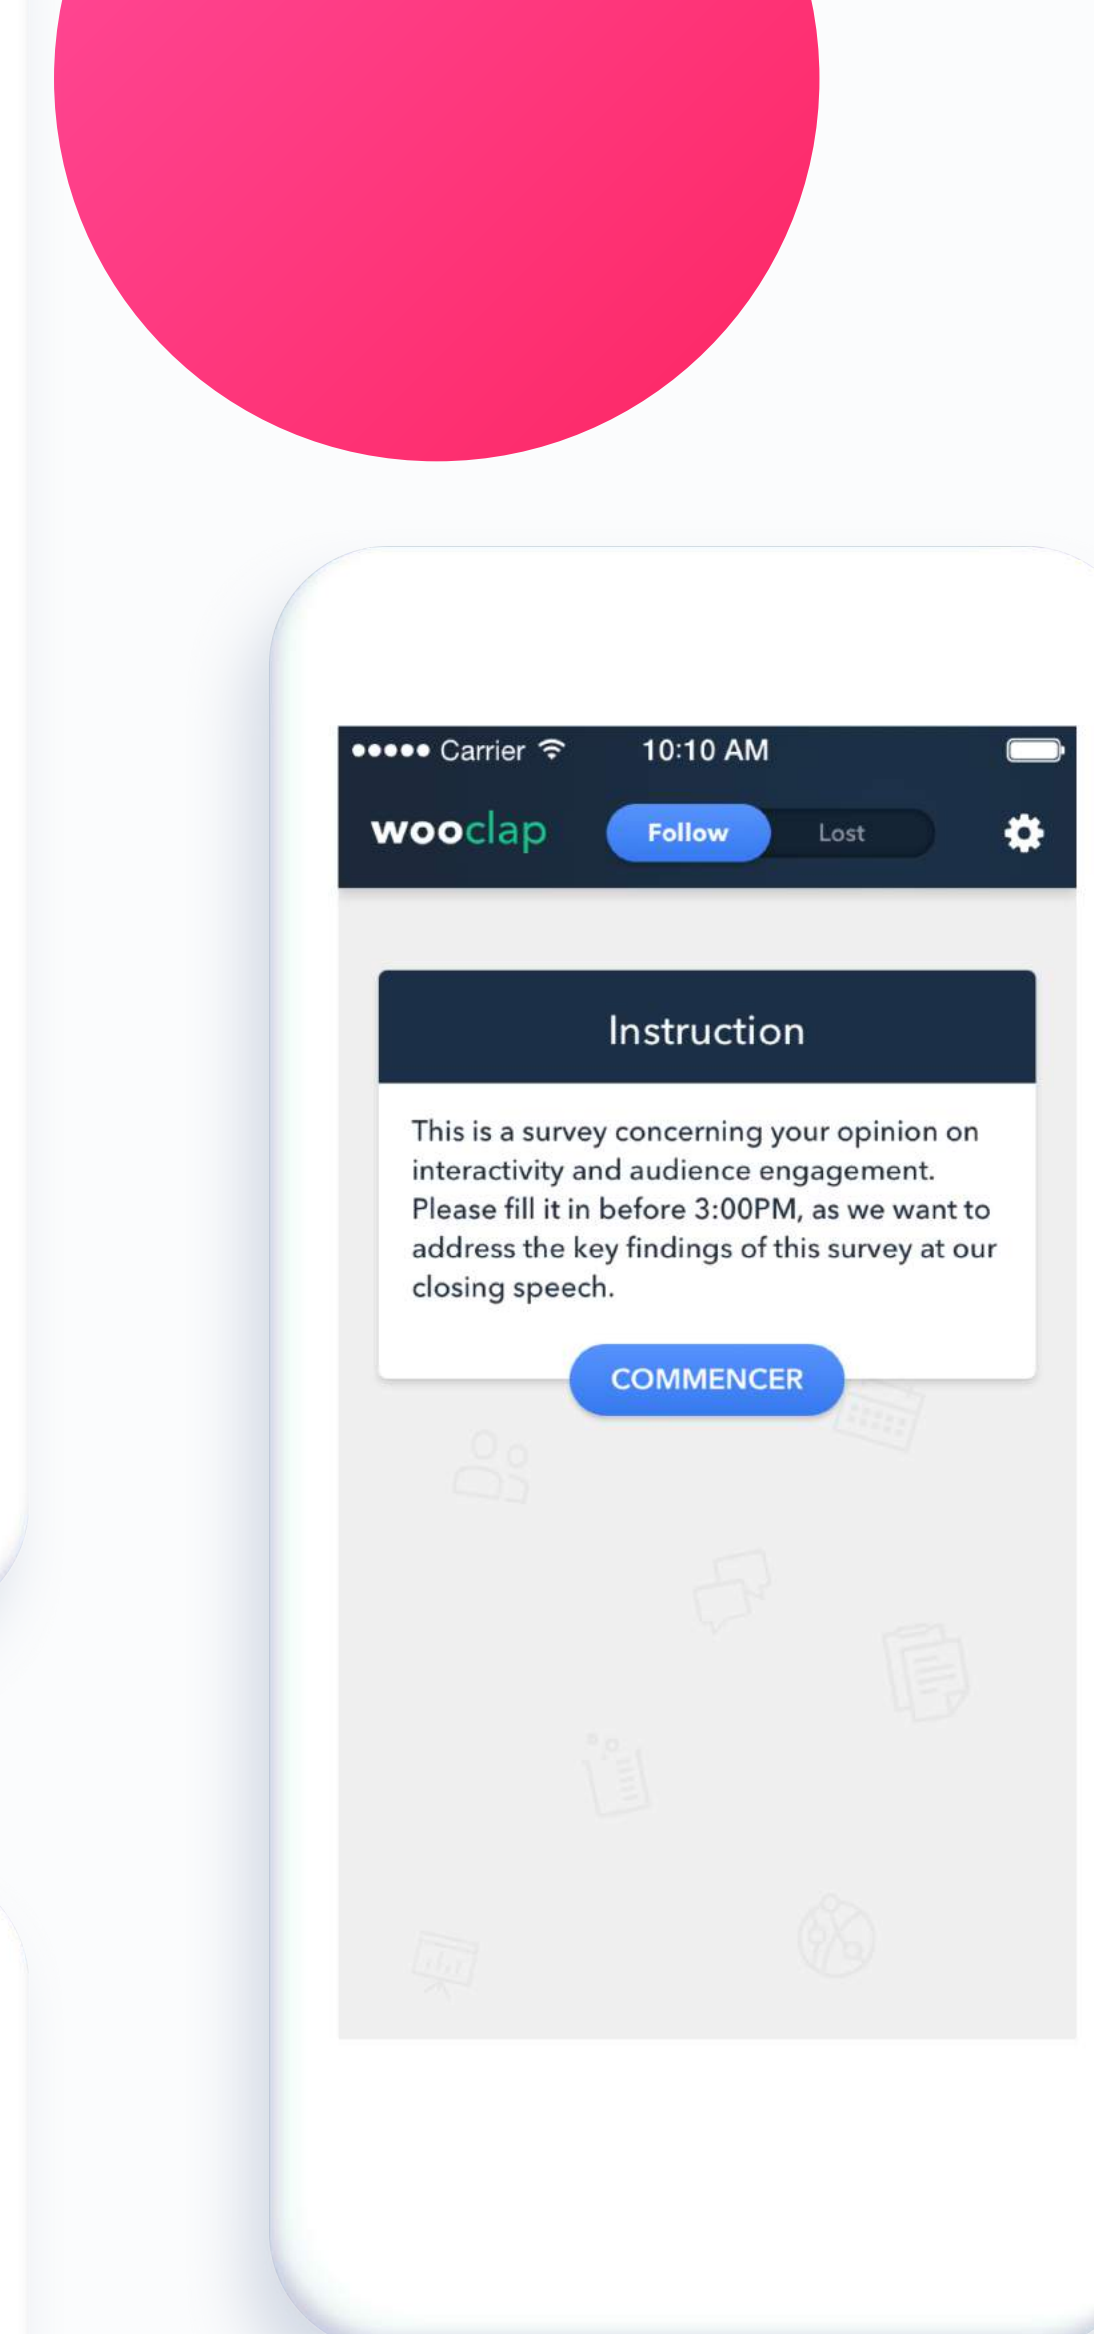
●●●●● Carrier 10:10 AM

wooclap Follow Lost

Instruction

This is a survey concerning your opinion on interactivity and audience engagement. Please fill it in before 3:00PM, as we want to address the key findings of this survey at our closing speech.

COMMENCER